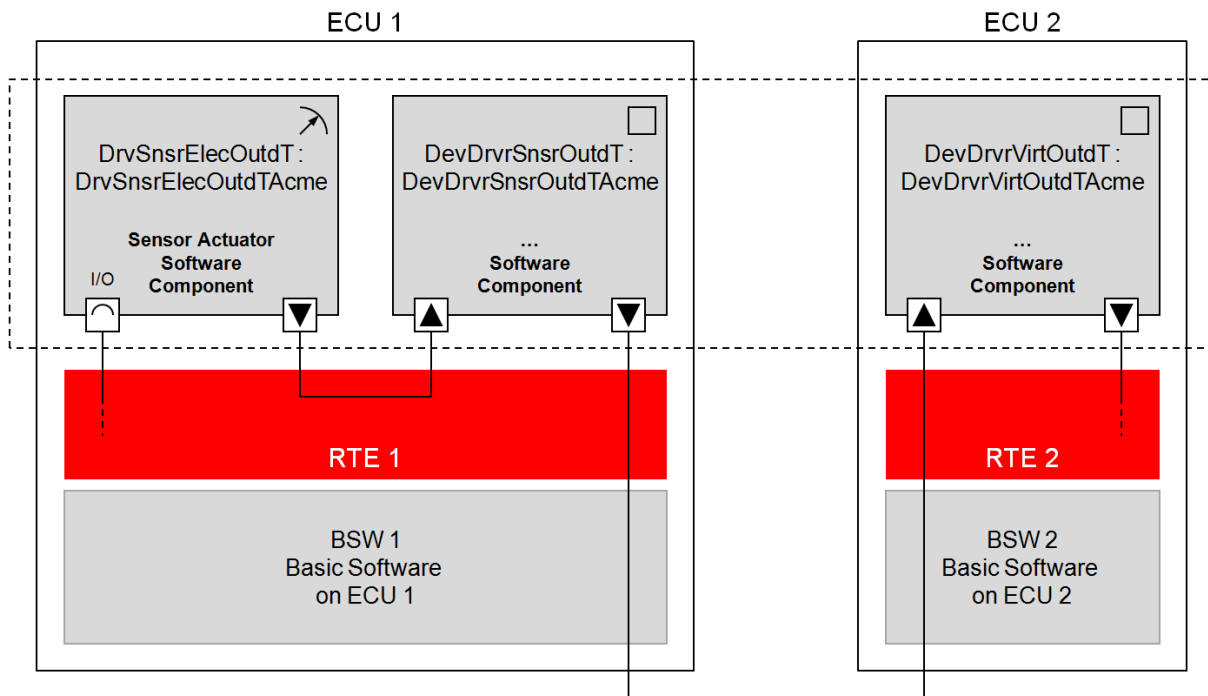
ECU 1

ECU 2

DrvSnsrElecOutdT : DrvSnsrElecOutdTAcme

Sensor Actuator Software Component

I/O

DevDrvrSnsrOutdT : DevDrvrSnsrOutdTAcme

...
Software Component

DevDrvrVirtOutdT : DevDrvrVirtOutdTAcme

...
Software Component

RTE 1

RTE 2

BSW 1
Basic Software
on ECU 1

BSW 2
Basic Software
on ECU 2